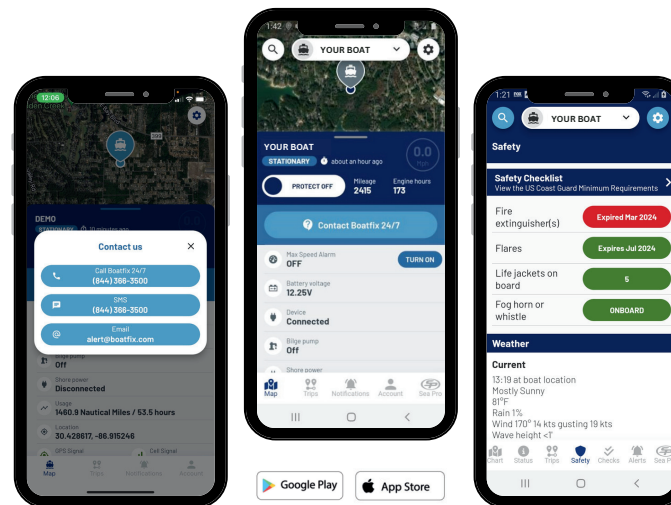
12:06

DEMO
STATIONARY 10 minutes ago

Contact us
×
Call Boatfix 24/7
(844) 366-3500
SMS
(844) 366-3500
Email
alert@boatfix.com

Bilge pump
Off
Shore power
Disconnected
Mileage
1460.9 Nautical Miles / 53.5 hours
Location
30.428617, -86.915246
GPS Signal
Cell Signal

Map Trips Notifications Account

1:42
YOUR BOAT

YOUR BOAT
STATIONARY about an hour ago
0.0 Mph
PROTECT OFF
Mileage 2415
Engine hours 173
Contact Boatfix 24/7
Max Speed Alarm
OFF
TURN ON
Battery voltage
12.25V
Device
Connected
Bilge pump
Off
Shore power
Map Trips Notifications Account Sea Pro

1:21
YOUR BOAT
Safety
Safety Checklist
View the US Coast Guard Minimum Requirements
Fire extinguisher(s)
Expired Mar 2024
Flares
Expires Jul 2024
Life jackets on board
5
Fog horn or whistle
ONBOARD
Weather
Current
13:19 at boat location
Mostly Sunny
81°F
Rain 1%
Wind 170° 14 kts gusting 19 kts
Wave height <1'
Chart Status Trips Safety Checks Alerts Sea Pro

Google Play
App Store